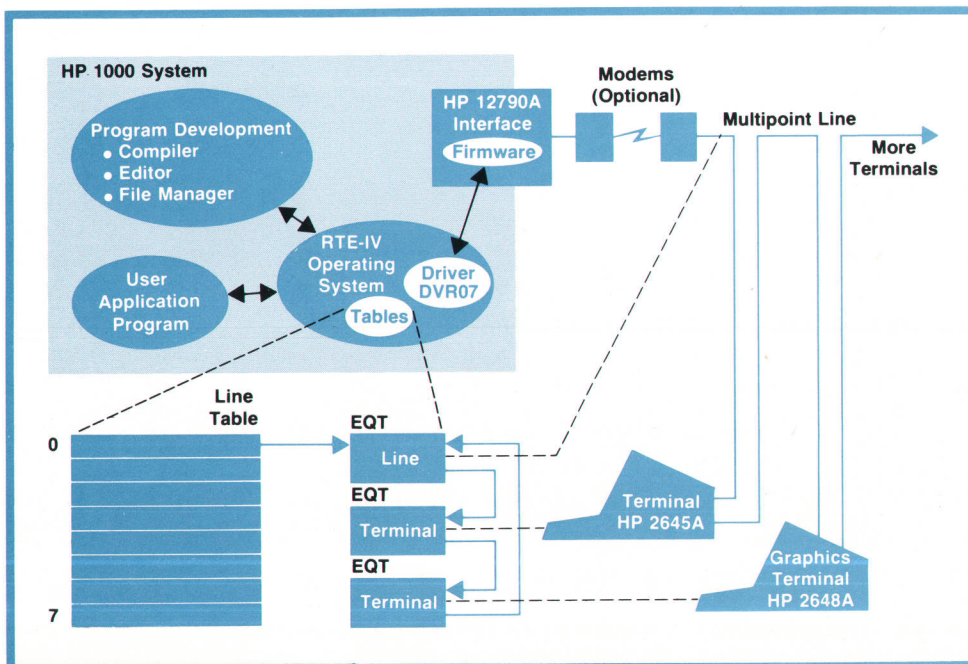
HP 1000 System

Program Development
• Compiler
• Editor
• File Manager

User Application Program

RTE-IV Operating System

Driver DVR07

Tables

HP 12790A Interface

Firmware

Modems (Optional)

Multipoint Line

More Terminals

Line Table

0

7

EQT

Line

EQT

Terminal

EQT

Terminal

Terminal HP 2645A

Graphics Terminal HP 2648A